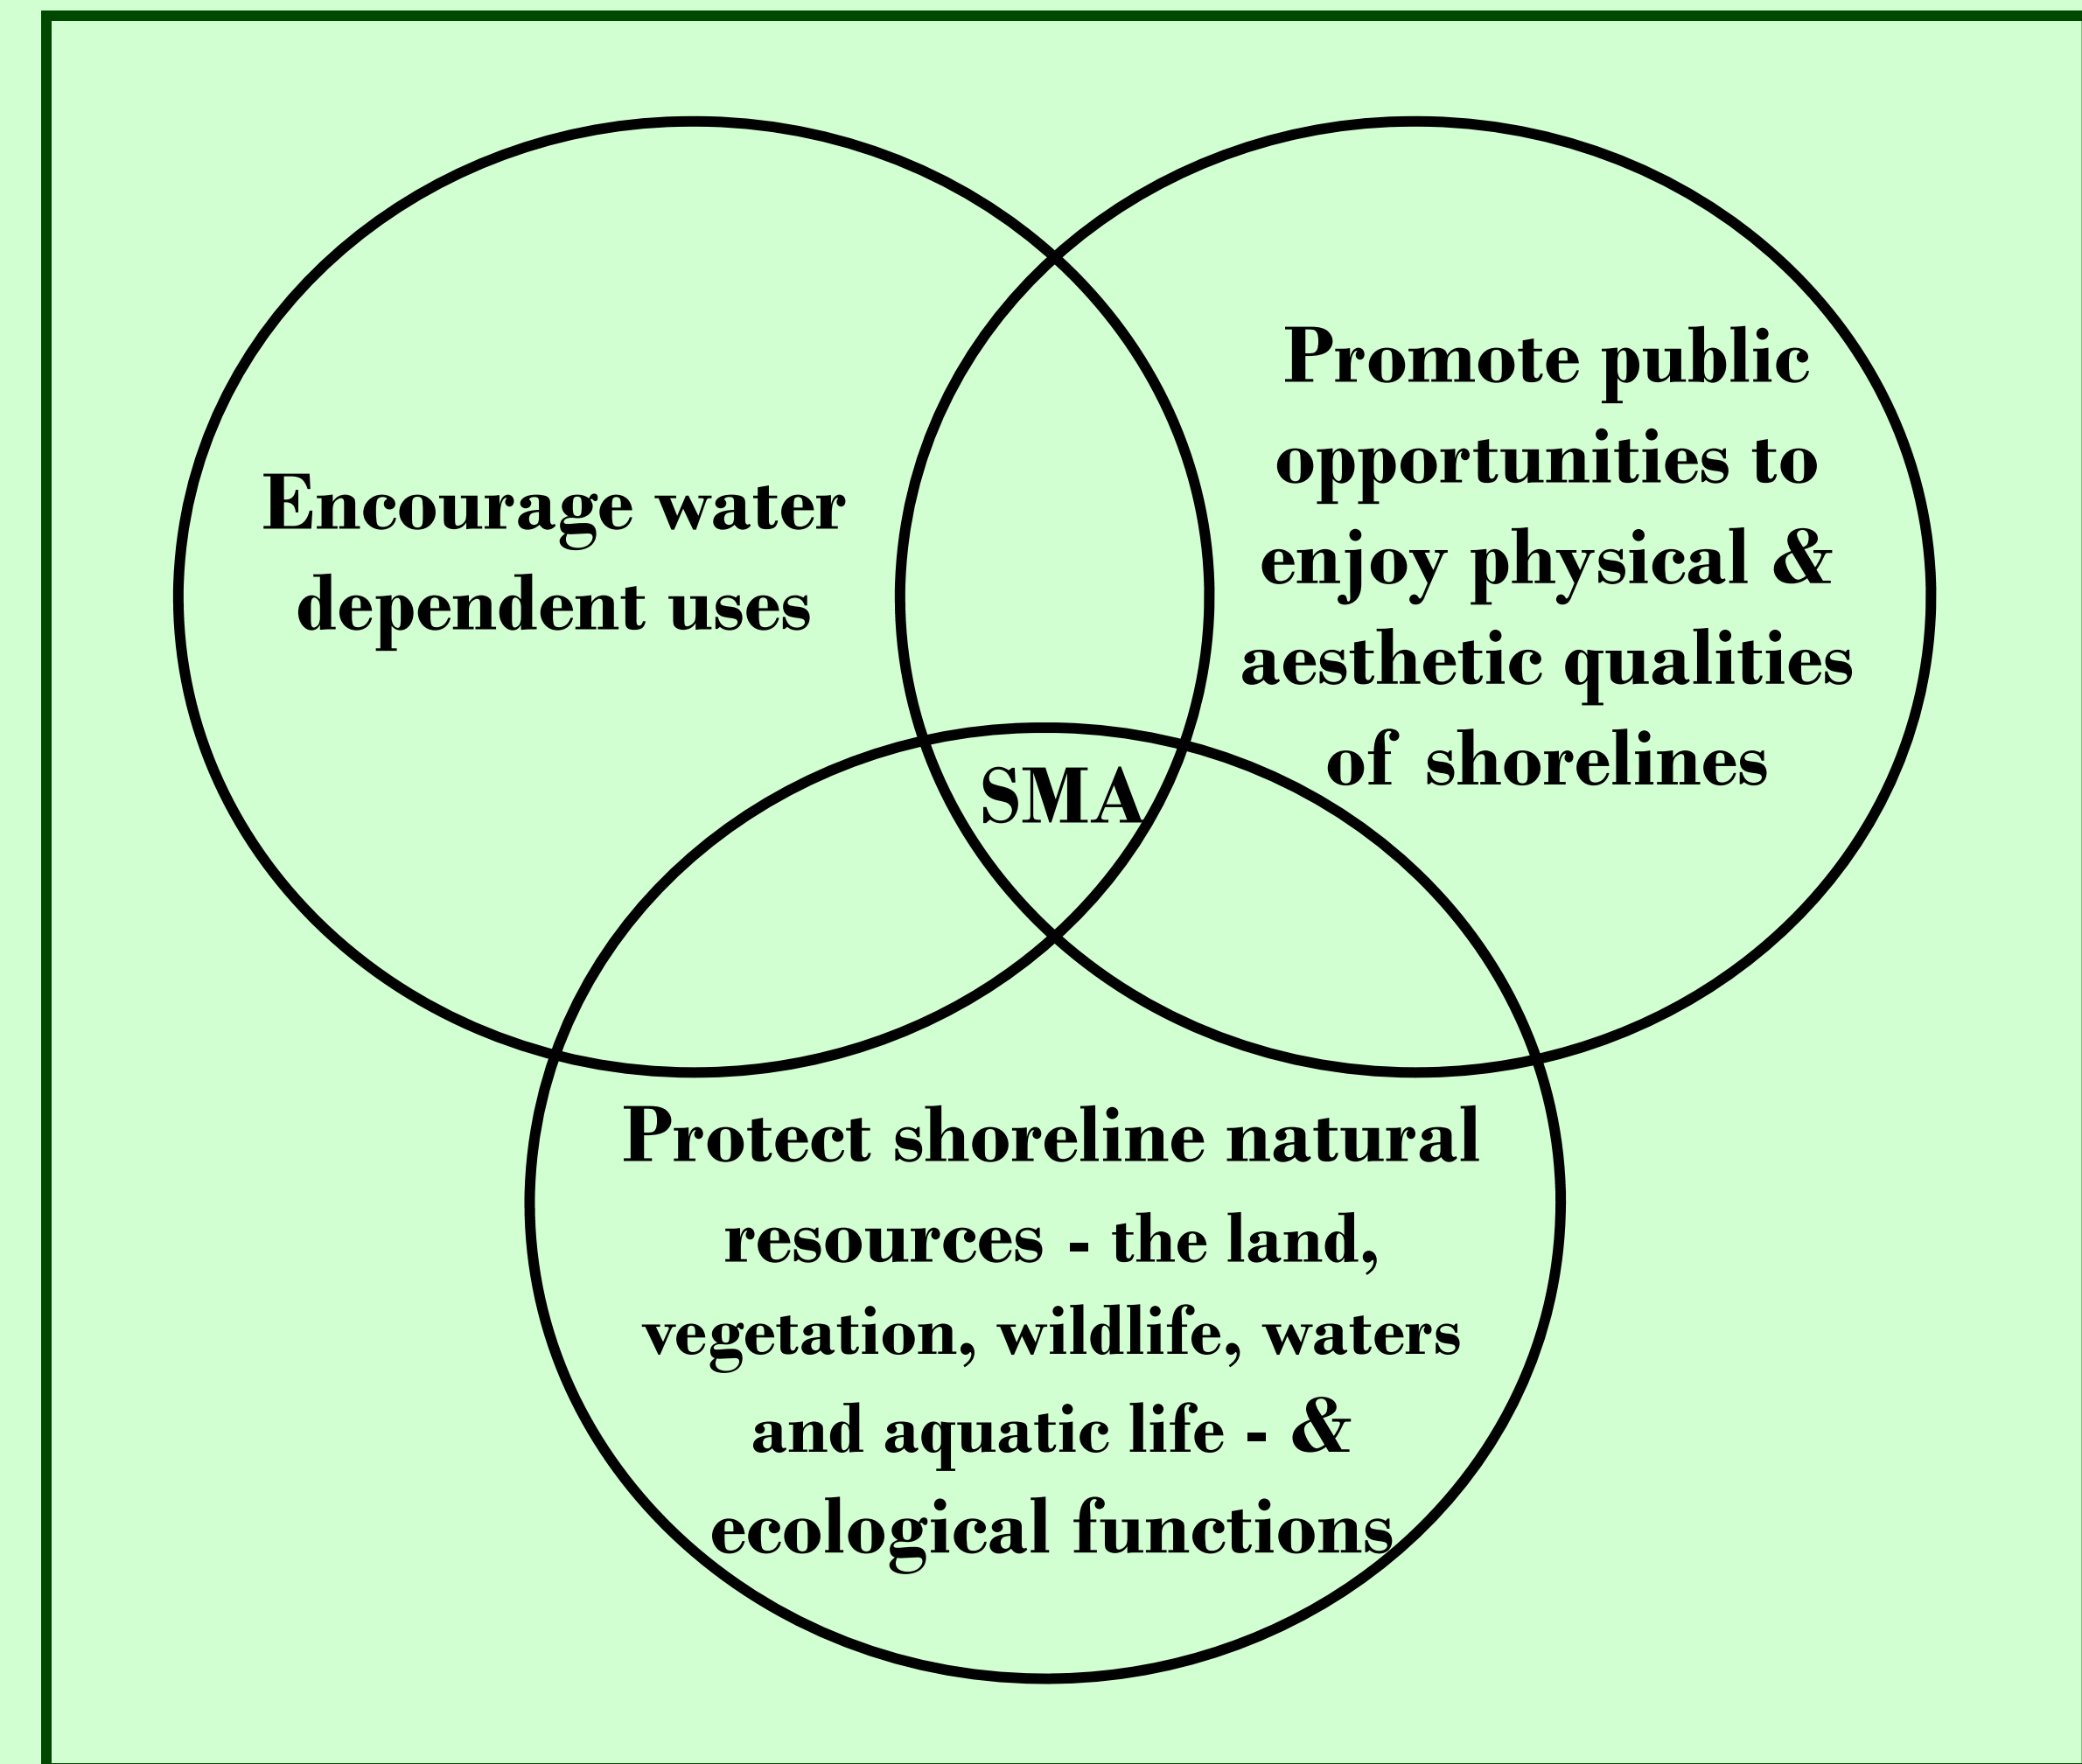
Encourage water dependent uses

Promote public opportunities to enjoy physical & aesthetic qualities of shorelines

SMA

Protect shoreline natural resources - the land, vegetation, wildlife, waters and aquatic life - & ecological functions